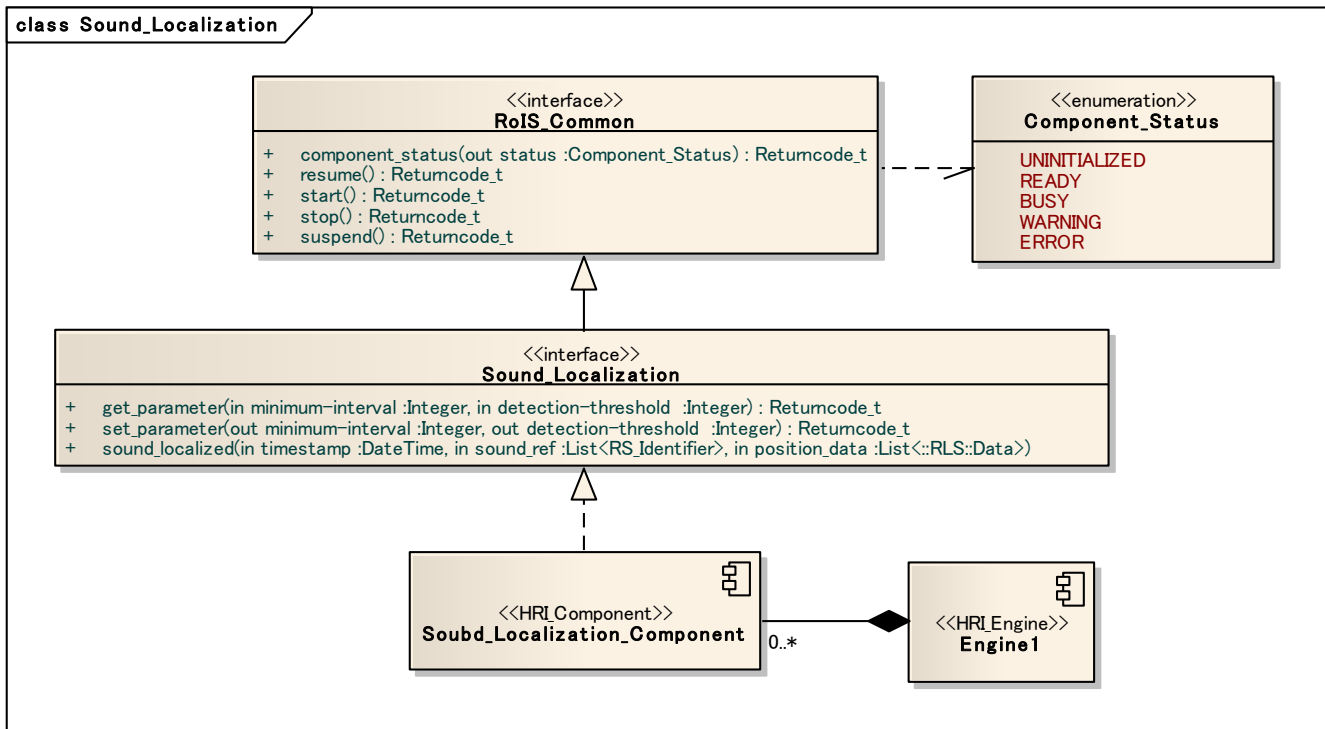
class Sound_Localization

<<interface>>
RoIS_Common

+ component_status(out status :Component_Status) : Returncode_t
+ resume() : Returncode_t
+ start() : Returncode_t
+ stop() : Returncode_t
+ suspend() : Returncode_t

<<enumeration>>
Component_Status

UNINITIALIZED
READY
BUSY
WARNING
ERROR

<<interface>>
Sound_Localization

+ get_parameter(in minimum-interval :Integer, in detection-threshold :Integer) : Returncode_t
+ set_parameter(out minimum-interval :Integer, out detection-threshold :Integer) : Returncode_t
+ sound_localized(in timestamp :DateTime, in sound_ref :List<RS_Identifier>, in position_data :List<::RLS::Data>)

<<HRI_Component>>
Soubd_Localization_Component

0..*

<<HRI_Engine>>
Engine1